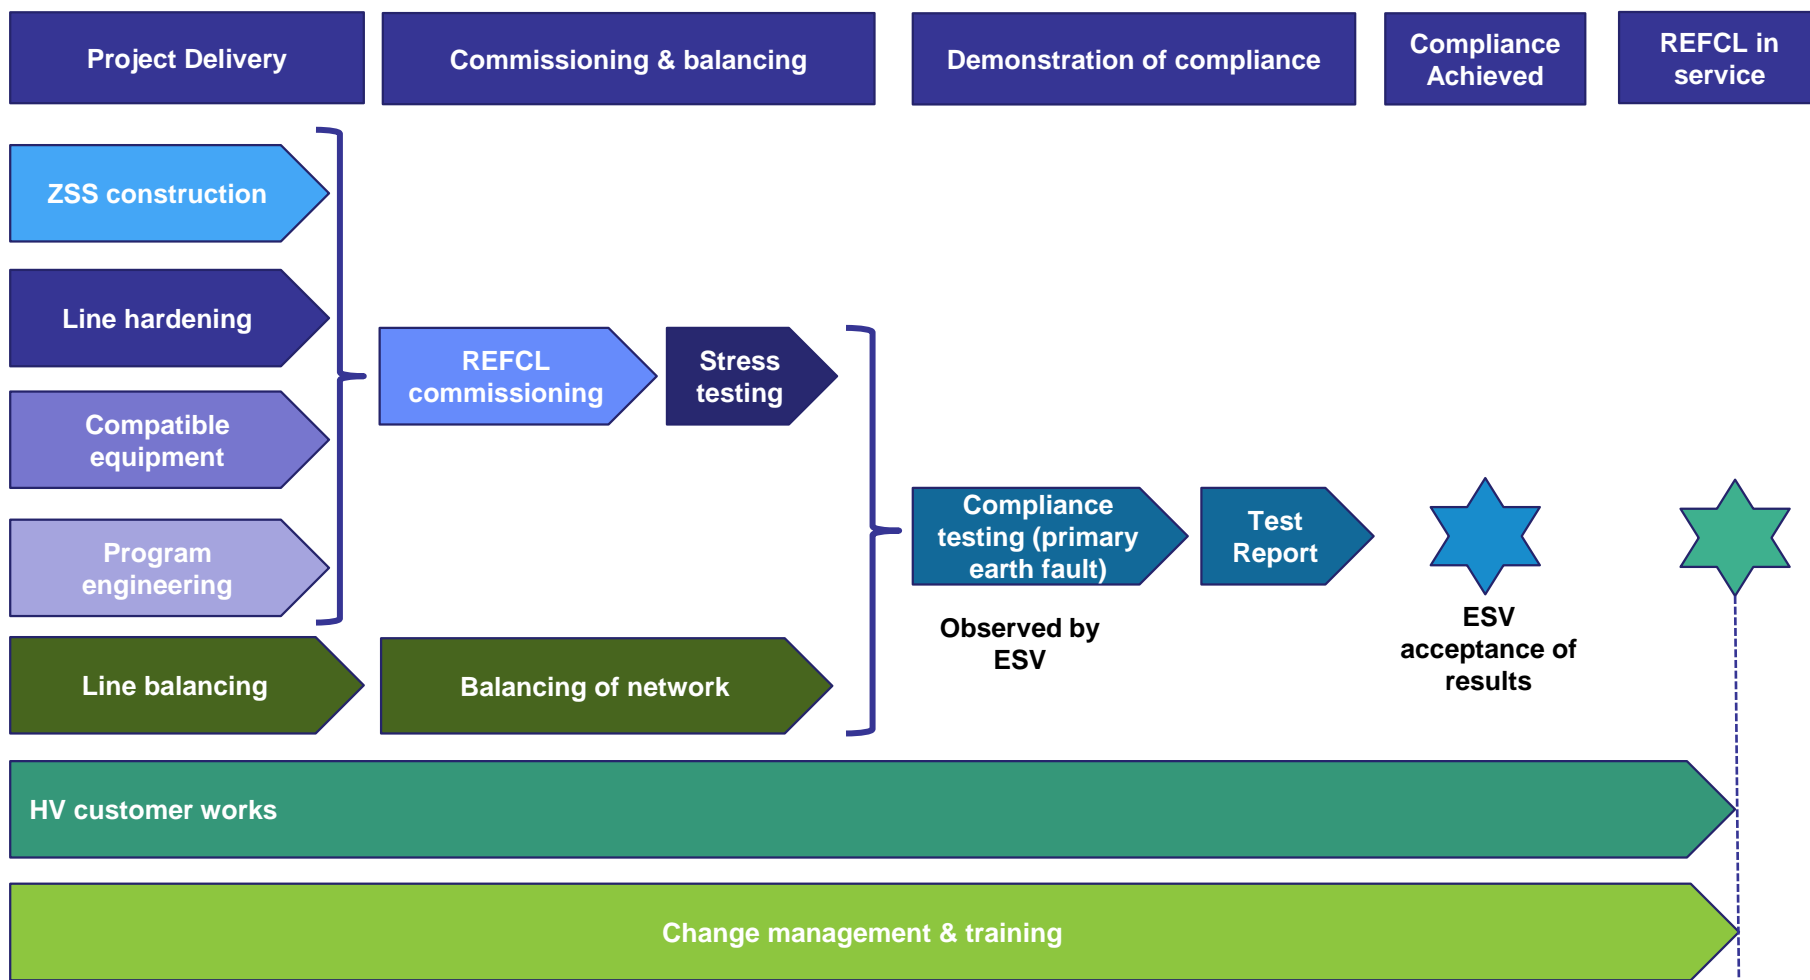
Project Delivery

Commissioning & balancing

Demonstration of compliance

Compliance Achieved

REFCL in service

ZSS construction

Line hardening

Compatible equipment

Program engineering

REFCL commissioning

Stress testing

Compliance testing (primary earth fault)

Test Report

Observed by ESV

ESV acceptance of results

Line balancing

Balancing of network

HV customer works

Change management & training